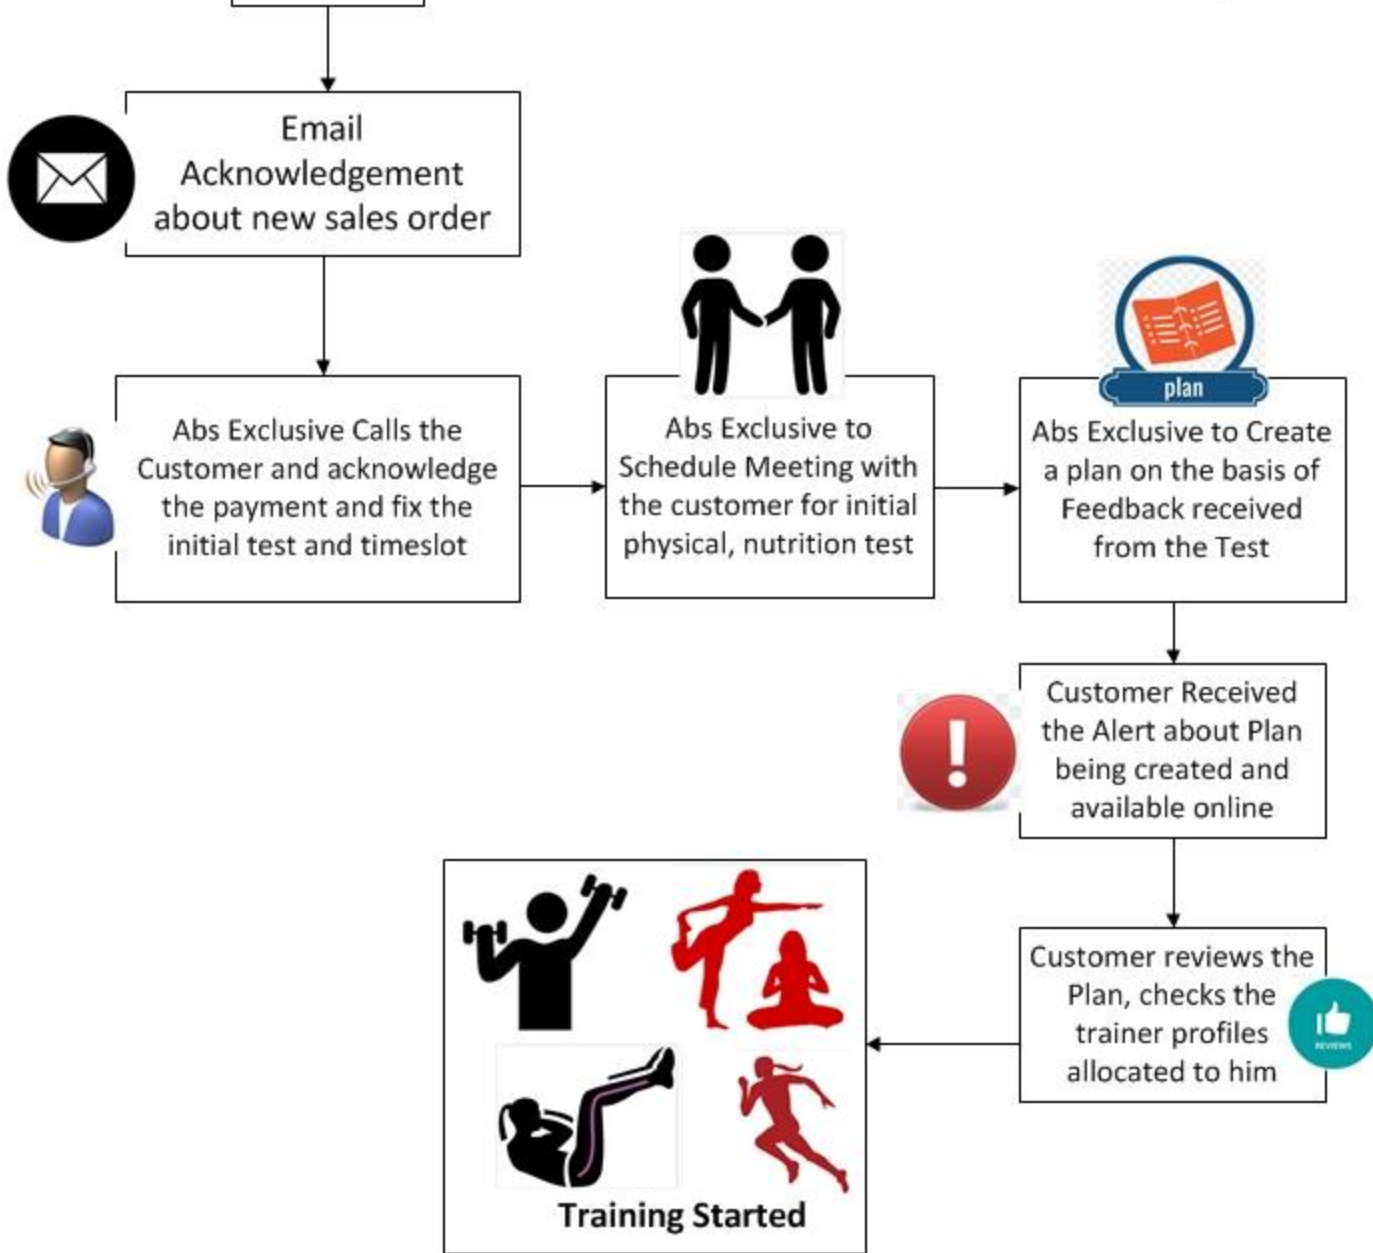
Email Acknowledgement about new sales order

Abs Exclusive Calls the Customer and acknowledge the payment and fix the initial test and timeslot

Abs Exclusive to Schedule Meeting with the customer for initial physical, nutrition test

plan

Abs Exclusive to Create a plan on the basis of Feedback received from the Test

Customer Received the Alert about Plan being created and available online

Customer reviews the Plan, checks the trainer profiles allocated to him

REVIEWS

Training Started